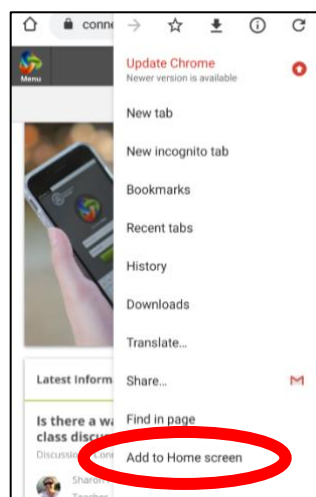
conne

Menu

Update Chrome
Newer version is available

New tab

New incognito tab

Bookmarks

Recent tabs

History

Downloads

Translate...

Latest Inform

Share...

Is there a wa class discu

Find in page

Discussi

Add to Home screen

Sharon

Teache